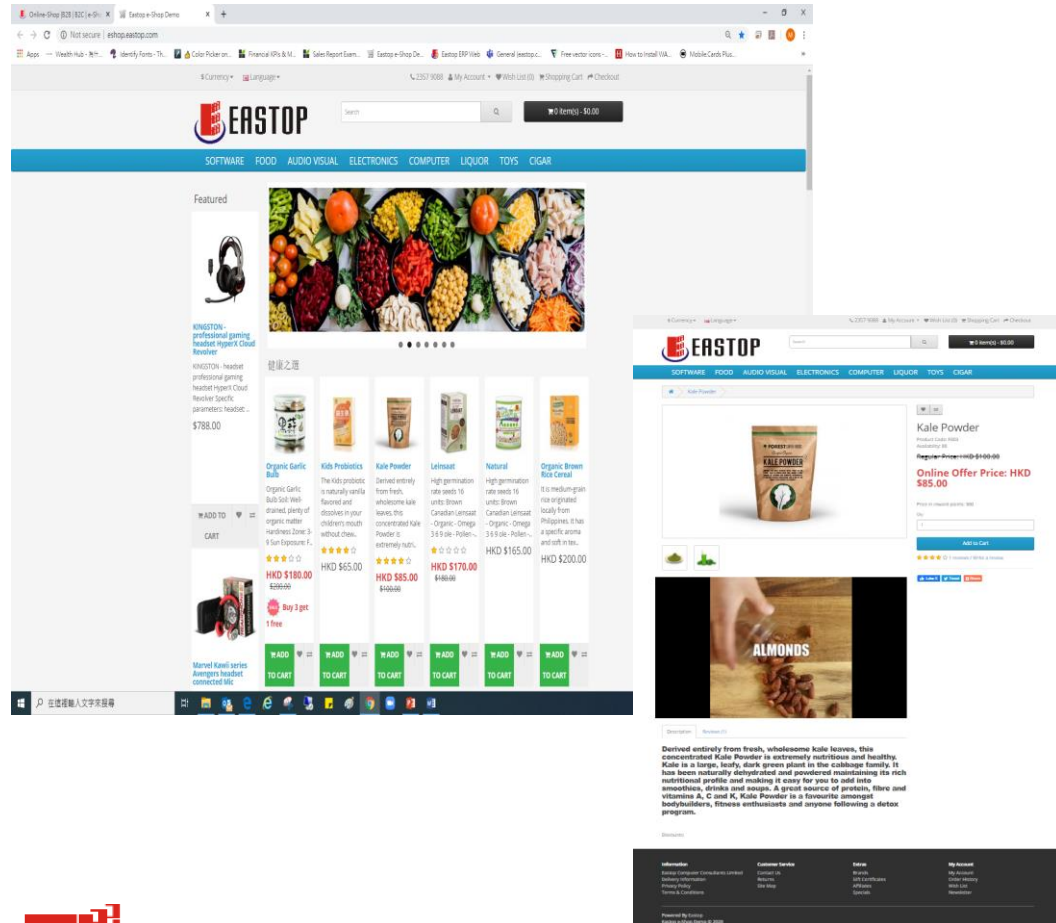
Online-Shop B2B | B2C | e-Sh | Eastop e-Shop Demo

Not secure | eshop.eastop.com

Apps — Wealth Hub - 氧中... Identify Fonts - Th... Color Picker on... Financial KPIs & M... Sales Report Exam... Eastop e-Shop De... Eastop ERP Web General (eastop.c... Free vector icons -... How to Install WA... Mobile Cards Plus...

$ Currency ▾ Language ▾ 2357 9088 My Account ▾ Wish List (0) Shopping Cart Checkout

EASTOP

Search

0 item(s) - $0.00

SOFTWARE FOOD AUDIO VISUAL ELECTRONICS COMPUTER LIQUOR TOYS CIGAR

Featured

KINGSTON - professional gaming headset HyperX Cloud Revolver

KINGSTON - headset professional gaming headset HyperX Cloud Revolver Specific parameters: headset: ...

$788.00

ADD TO CART

Marvel Kawii series Avengers headset connected Mic

健康之選

Organic Garlic Bulb
Organic Garlic Bulb Soil: Well-drained, plenty of organic matter Hardiness Zone: 3-9 Sun Exposure: F...
HKD $180.00
$200.00
Buy 3 get 1 free
ADD TO CART

Kids Probiotics
The Kids probiotic is naturally vanilla flavored and dissolves in your children's mouth without chew...
HKD $65.00
ADD TO CART

Kale Powder
Derived entirely from fresh, wholesome kale leaves, this concentrated Kale Powder is extremely nutri...
HKD $85.00
$100.00
ADD TO CART

Leinsaat
High germination rate seeds 16 units: Brown Canadian Leinsaat - Organic - Omega 3 6 9 ole - Pollen -...
HKD $170.00
$180.00
ADD TO CART

Natural
High germination rate seeds 16 units: Brown Canadian Leinsaat - Organic - Omega 3 6 9 ole - Pollen -...
HKD $165.00
ADD TO CART

Organic Brown Rice Cereal
It is medium-grain rice originated locally from Philippines. It has a specific aroma and soft in tex...
HKD $200.00
ADD TO CART

在這裡輸入文字來搜尋

$ Currency ▾ Language ▾ 2357 9088 My Account ▾ Wish List (0) Shopping Cart Checkout

EASTOP

Search

0 item(s) - $0.00

SOFTWARE FOOD AUDIO VISUAL ELECTRONICS COMPUTER LIQUOR TOYS CIGAR

Kale Powder

KALE POWDER

Kale Powder
Product Code: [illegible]
Availability: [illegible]
Regular Price: HKD $100.00
Online Offer Price: HKD $85.00
Price in reward points: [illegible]
Qty
Add to Cart
0 reviews / Write a review

ALMONDS

Description Reviews (0)

Derived entirely from fresh, wholesome kale leaves, this concentrated Kale Powder is extremely nutritious and healthy. Kale is a large, leafy, dark green plant in the cabbage family. It has been naturally dehydrated and powdered maintaining its rich nutritional profile and making it easy for you to add into smoothies, drinks and soups. A great source of protein, fibre and vitamins A, C and K, Kale Powder is a favourite amongst bodybuilders, fitness enthusiasts and anyone following a detox program.

Information
Eastop Computer Consultants Limited
Delivery Information
Privacy Policy
Terms & Conditions

Customer Service
Contact Us
Returns
Site Map

Extras
Brands
Gift Certificates
Affiliates
Specials

My Account
My Account
Order History
Wish List
Newsletter

Powered By Eastop
Eastop e-Shop Demo © 2020